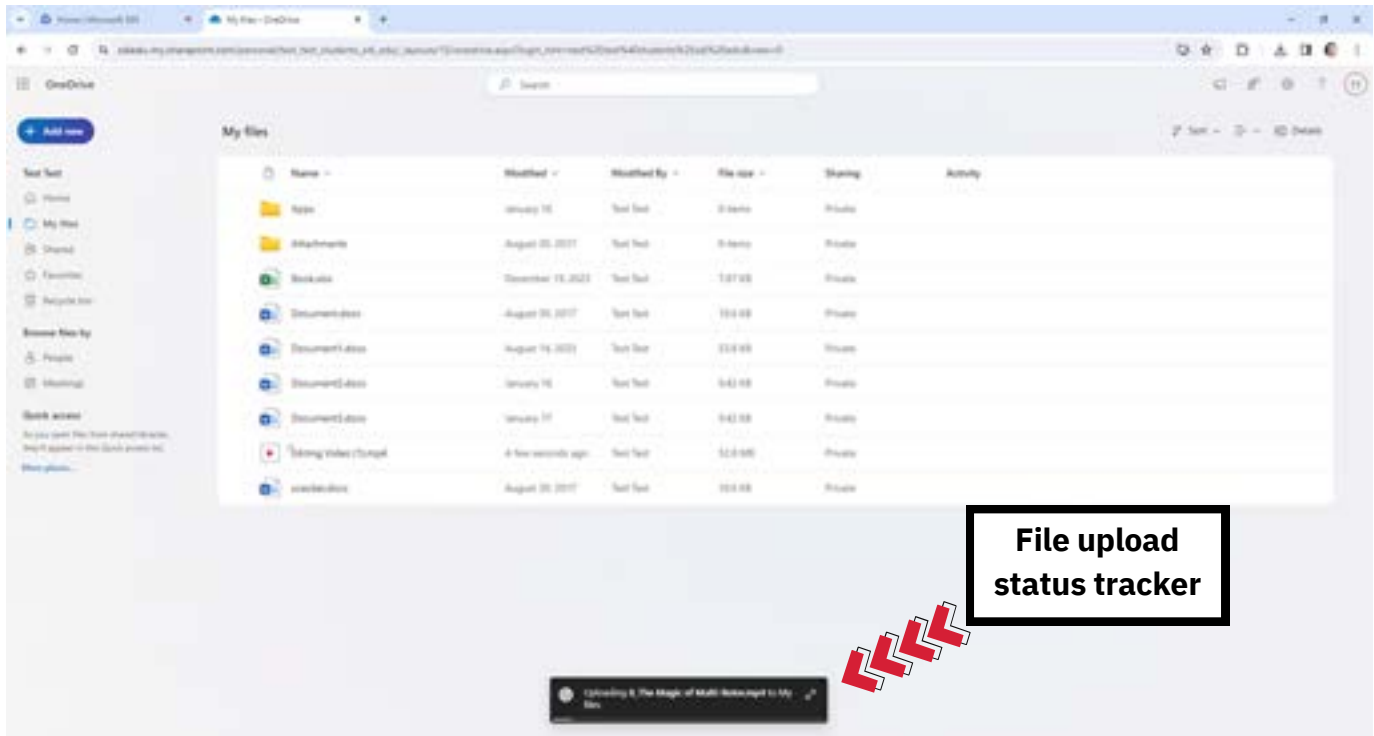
Home | Microsoft 365 | My files - OneDrive

OneDrive

Search

+ Add new

Test Test
Home
My files
Shared
Favorites
Recycle bin

Browse files by
People
Meetings

Quick access
As you open files from shared libraries, they'll appear in this Quick access list.
More places...

My files

Sort | Details

| Name | Modified | Modified By | File size | Sharing | Activity |
|---|---|---|---|---|---|
| Apps | January 16 | Test Test | 0 items | Private | |
| Attachments | August 30, 2017 | Test Test | 0 items | Private | |
| Book.xlsx | December 19, 2023 | Test Test | 7.87 KB | Private | |
| Document.docx | August 30, 2017 | Test Test | 10.6 KB | Private | |
| Document1.docx | August 14, 2023 | Test Test | 23.8 KB | Private | |
| Document2.docx | January 16 | Test Test | 9.42 KB | Private | |
| Document3.docx | January 17 | Test Test | 9.42 KB | Private | |
| Editing Video (1).mp4 | A few seconds ago | Test Test | 52.0 MB | Private | |
| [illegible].docx | August 30, 2017 | Test Test | 10.6 KB | Private | |

File upload status tracker

Uploading 8_The Magic of Multi-Notes.mp4 to My files